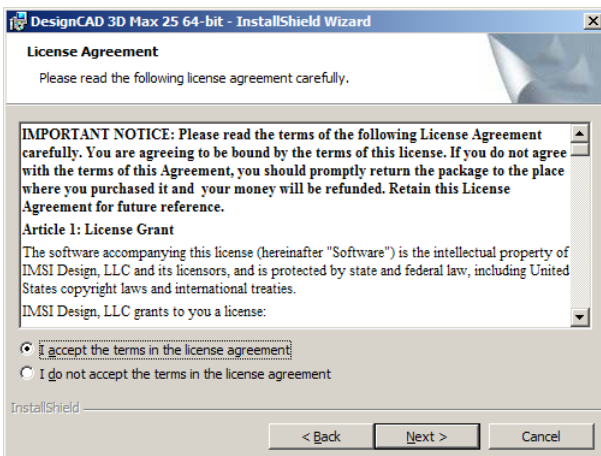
DesignCAD 3D Max 25 64-bit - InstallShield Wizard

License Agreement

Please read the following license agreement carefully.

IMPORTANT NOTICE: Please read the terms of the following License Agreement carefully. You are agreeing to be bound by the terms of this license. If you do not agree with the terms of this Agreement, you should promptly return the package to the place where you purchased it and your money will be refunded. Retain this License Agreement for future reference.

Article 1: License Grant

The software accompanying this license (hereinafter "Software") is the intellectual property of IMSI Design, LLC and its licensors, and is protected by state and federal law, including United States copyright laws and international treaties.

IMSI Design, LLC grants to you a license:

I accept the terms in the license agreement

I do not accept the terms in the license agreement

InstallShield

< Back

Next >

Cancel